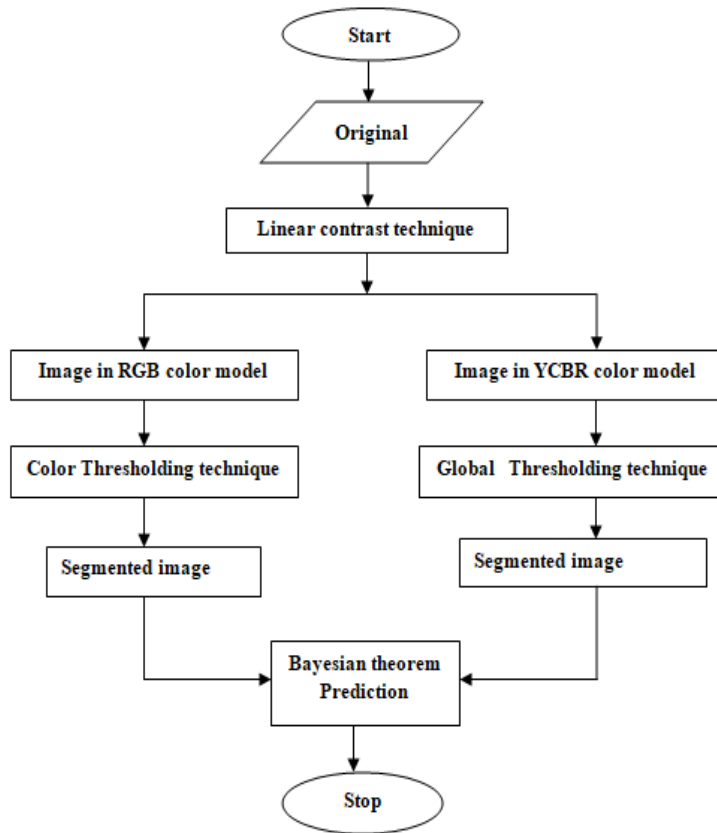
Start

Original

Linear contrast technique

Image in RGB color model

Color Thresholding technique

Segmented image

Image in YCBR color model

Global Thresholding technique

Segmented image

Bayesian theorem Prediction

Stop